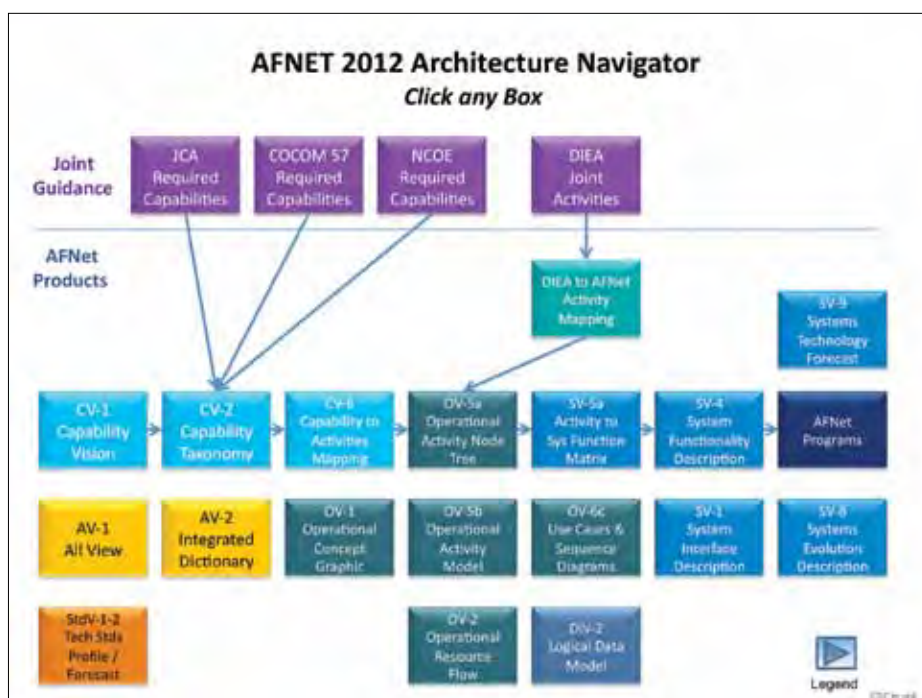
AFNET 2012 Architecture Navigator
Click any Box

Joint Guidance

JCA Required Capabilities

COCOM 57 Required Capabilities

NCOE Required Capabilities

DIEA Joint Activities

AFNet Products

DIEA to AFNet Activity Mapping

SV-9 Systems Technology Forecast

CV-1 Capability Vision

CV-2 Capability Taxonomy

CV-6 Capability to Activities Mapping

OV-5a Operational Activity Node Tree

SV-5a Activity to Sys Function Matrix

SV-4 System Functionality Description

AFNet Programs

AV-1 All View

AV-2 Integrated Dictionary

OV-1 Operational Concept Graphic

OV-5b Operational Activity Model

OV-6c Use Cases & Sequence Diagrams

SV-1 System Interface Description

SV-8 Systems Evolution Description

StdV-1-2 Tech Stds Profile / Forecast

OV-2 Operational Resource Flow

DIV-2 Logical Data Model

Legend